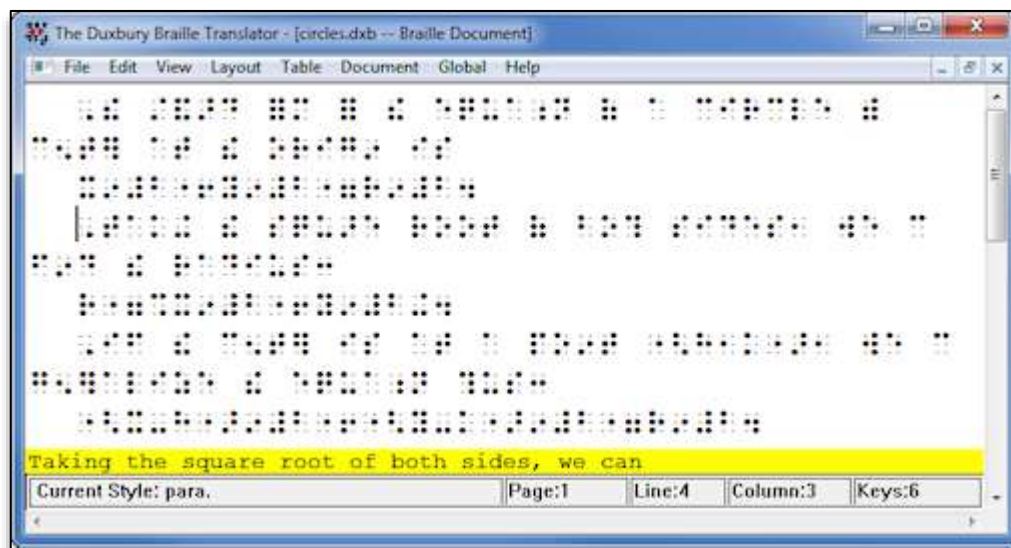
The Duxbury Braille Translator - [circles.dxb -- Braille Document]

File Edit View Layout Table Document Global Help

Taking the square root of both sides, we can

| Current Style: para. | Page:1 | Line:4 | Column:3 | Keys:6 |
|---|---|---|---|---|